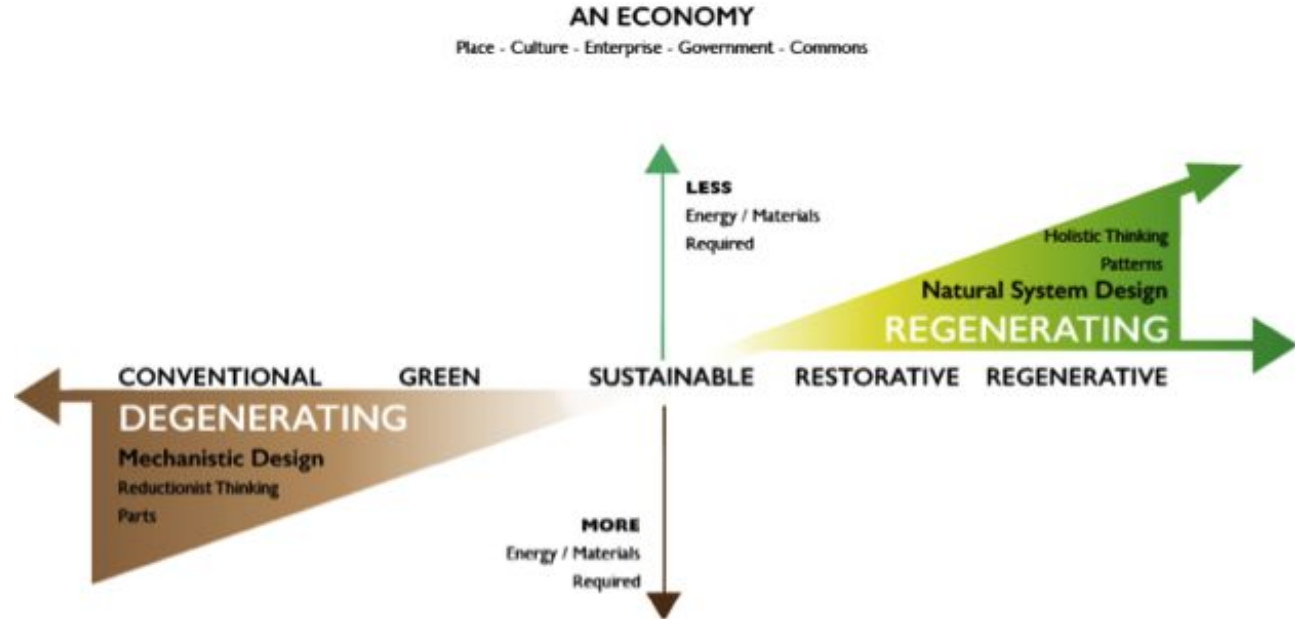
AN ECONOMY
Place - Culture - Enterprise - Government - Commons

LESS
Energy / Materials
Required

Holistic Thinking
Patterns
Natural System Design
REGENERATING

CONVENTIONAL GREEN SUSTAINABLE RESTORATIVE REGENERATIVE

DEGENERATING
Mechanistic Design
Reductionist Thinking
Parts

MORE
Energy / Materials
Required